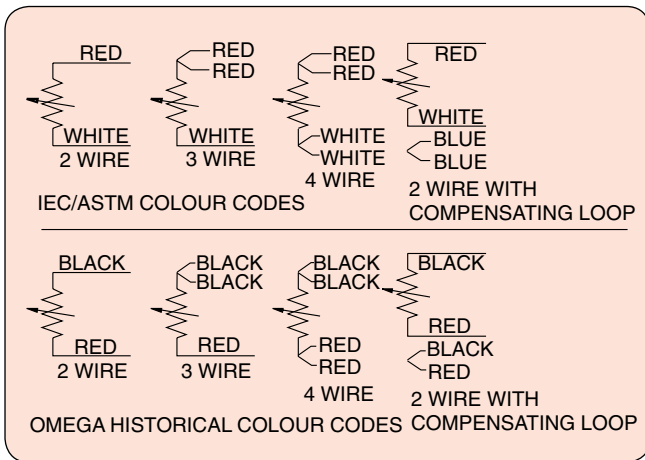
RED
WHITE
2 WIRE

RED
RED
WHITE
3 WIRE

RED
RED
WHITE
WHITE
4 WIRE

RED
WHITE
BLUE
BLUE
2 WIRE WITH COMPENSATING LOOP

IEC/ASTM COLOUR CODES

BLACK
RED
2 WIRE

BLACK
BLACK
RED
3 WIRE

BLACK
BLACK
RED
RED
4 WIRE

BLACK
RED
BLACK
RED
2 WIRE WITH COMPENSATING LOOP

OMEGA HISTORICAL COLOUR CODES